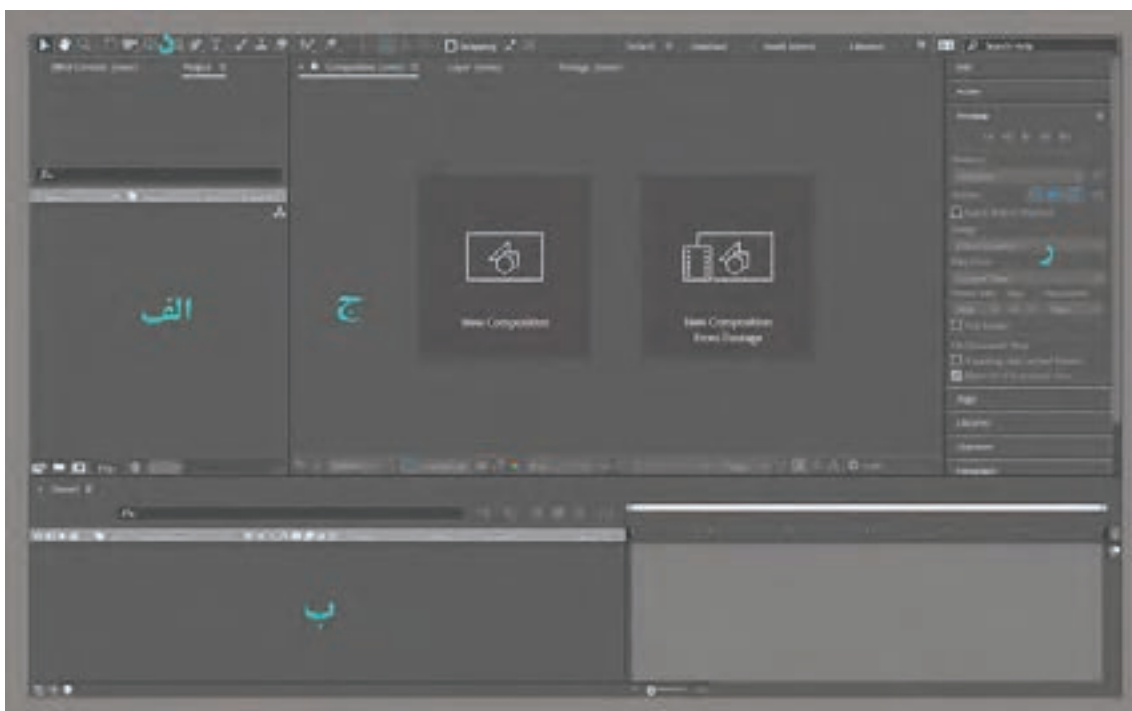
Effect Controls (none)
Project
Composition (none)
Layer (none)
Footage (none)
Snapping
Default
Standard
Small Screen
Libraries
Search Help
Info
Audio
Preview
Align
Libraries
Character
Paragraph
الف
ج
د
New Composition
New Composition From Footage
(none)
ب